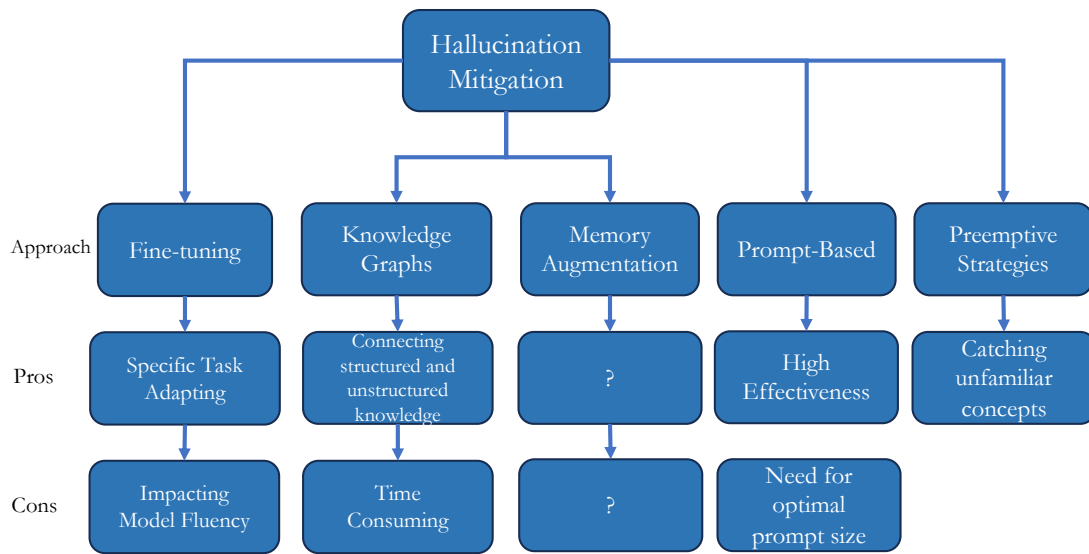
Hallucination Mitigation

Approach

Fine-tuning

Knowledge Graphs

Memory Augmentation

Prompt-Based

Preemptive Strategies

Pros

Specific Task Adapting

Connecting structured and unstructured knowledge

?

High Effectiveness

Catching unfamiliar concepts

Cons

Impacting Model Fluency

Time Consuming

?

Need for optimal prompt size